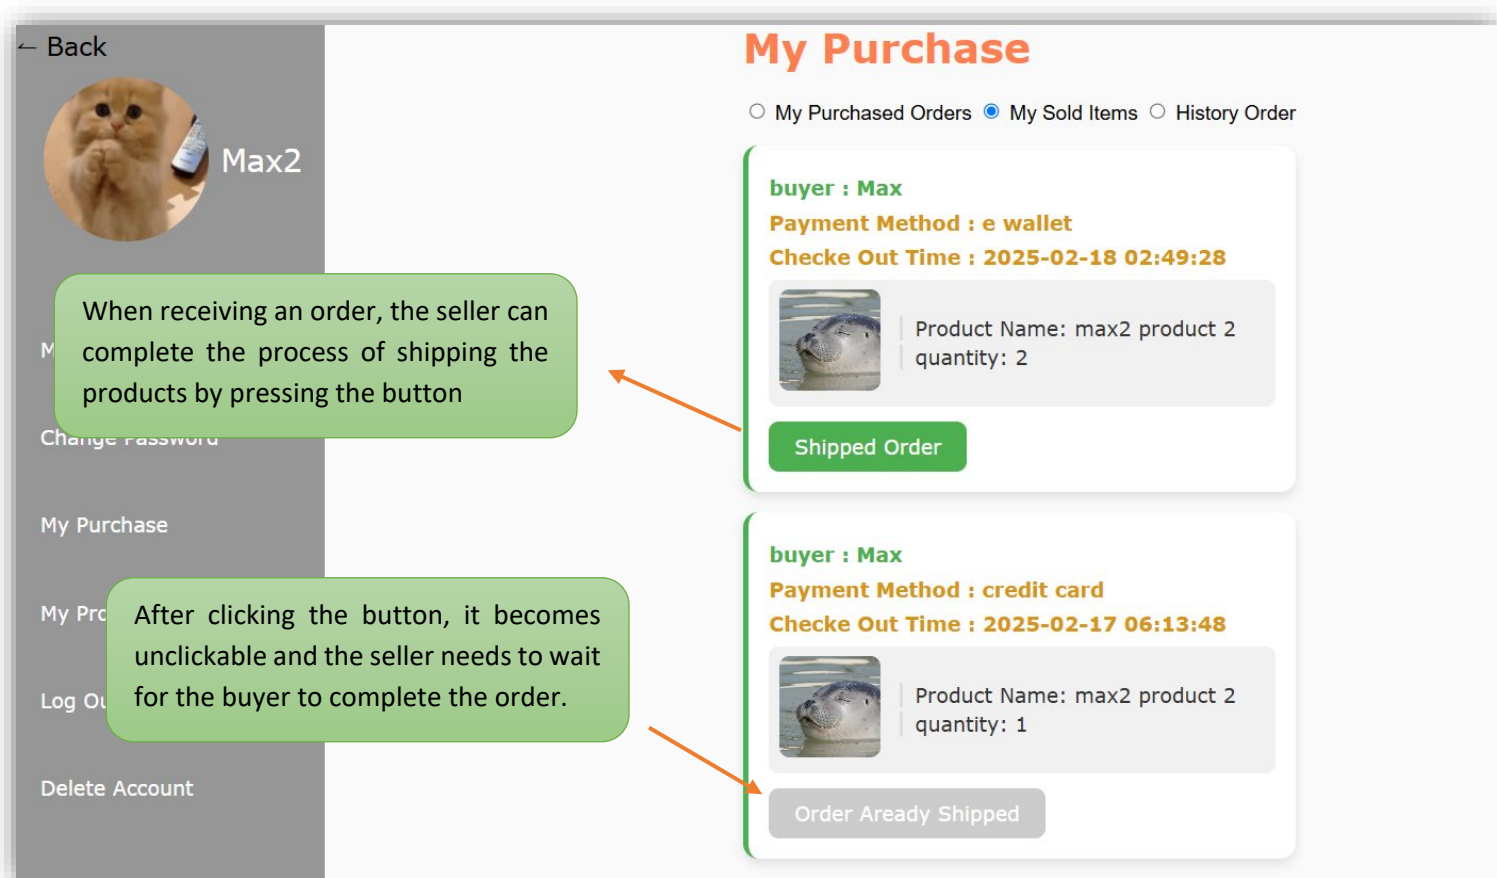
← Back

Max2

M

Change Password

My Purchase

My Pro

Log Ou

Delete Account

When receiving an order, the seller can complete the process of shipping the products by pressing the button

After clicking the button, it becomes unclickable and the seller needs to wait for the buyer to complete the order.

My Purchase

My Purchased Orders My Sold Items History Order

buyer : Max
Payment Method : e wallet
Checke Out Time : 2025-02-18 02:49:28

Product Name: max2 product 2
quantity: 2

Shipped Order

buyer : Max
Payment Method : credit card
Checke Out Time : 2025-02-17 06:13:48

Product Name: max2 product 2
quantity: 1

Order Aready Shipped